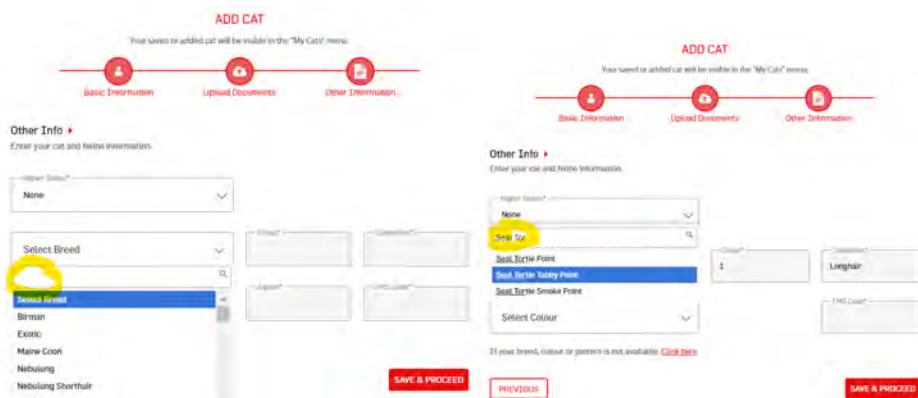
ADD CAT

Your saved or added cat will be visible in the "My Cats" menu.

Basic Information

Upload Documents

Other Information

Other Info

Enter your cat and feline information.

Higher Status*

None

Select Breed

Select Breed

Birman

Exotic

Maine Coon

Nebulung

Nebulung Shorthair

Breed*

Coat*

Colour*

EMS Code*

SAVE & PROCEED

ADD CAT

Your saved or added cat will be visible in the "My Cats" menu.

Basic Information

Upload Documents

Other Information

Other Info

Enter your cat and feline information.

Higher Status*

None

Seal Tor

Seal Tortie Point

Seal Tortie Tabby Point

Seal Tortie Smoke Point

Select Colour

Class*

1

Coat*

Longhair

EMS Code*

If your breed, colour or pattern is not available. Click here

PREVIOUS

SAVE & PROCEED